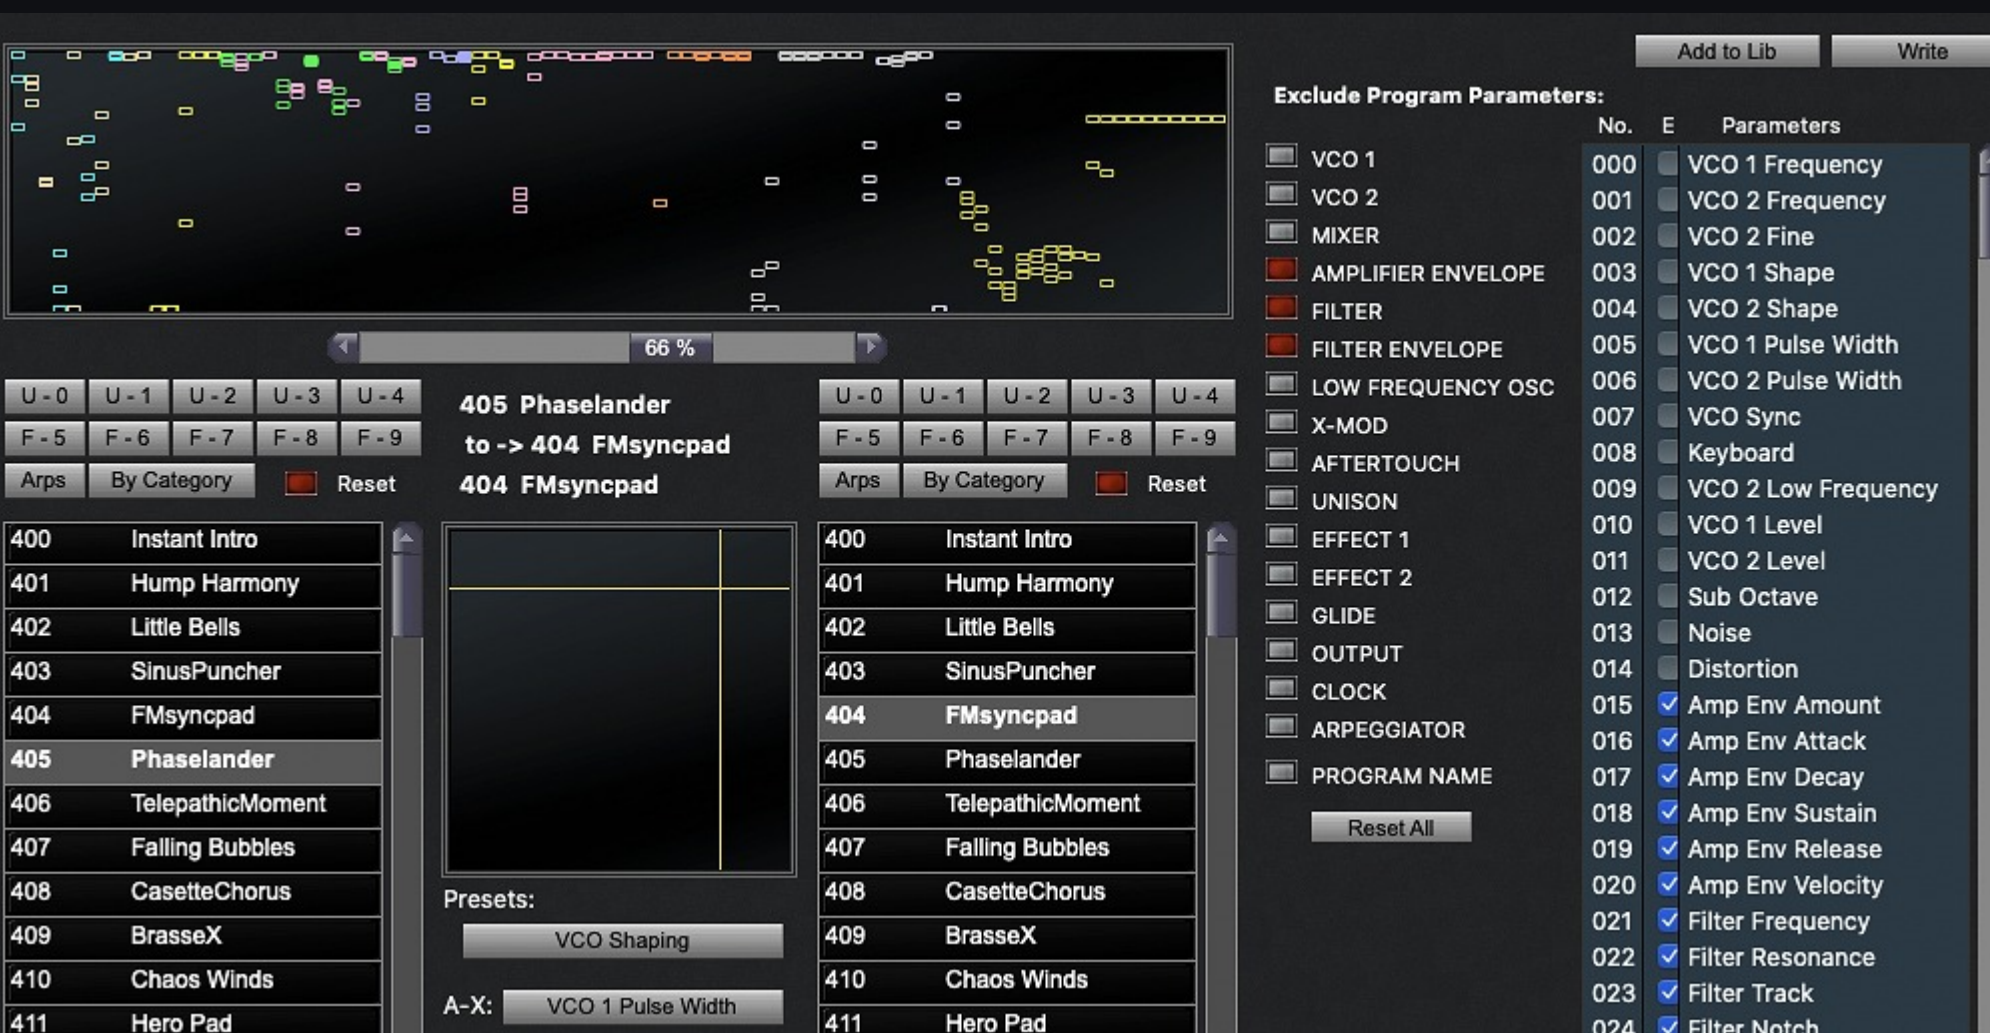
Add to Lib
Write

Exclude Program Parameters:

66 %

| U - 0 | U - 1 | U - 2 | U - 3 | U - 4 |
|---|---|---|---|---|
| F - 5 | F - 6 | F - 7 | F - 8 | F - 9 |

Arps
By Category
Reset

405 Phaselander
to -> 404 FMsyncpad
404 FMsyncpad

| U - 0 | U - 1 | U - 2 | U - 3 | U - 4 |
|---|---|---|---|---|
| F - 5 | F - 6 | F - 7 | F - 8 | F - 9 |

Arps
By Category
Reset

VCO 1
VCO 2
MIXER
AMPLIFIER ENVELOPE
FILTER
FILTER ENVELOPE
LOW FREQUENCY OSC
X-MOD
AFTERTOUCH
UNISON
EFFECT 1
EFFECT 2
GLIDE
OUTPUT
CLOCK
ARPEGGIATOR
PROGRAM NAME
Reset All

| No. | E | Parameters |
|---|---|---|
| 000 | | VCO 1 Frequency |
| 001 | | VCO 2 Frequency |
| 002 | | VCO 2 Fine |
| 003 | | VCO 1 Shape |
| 004 | | VCO 2 Shape |
| 005 | | VCO 1 Pulse Width |
| 006 | | VCO 2 Pulse Width |
| 007 | | VCO Sync |
| 008 | | Keyboard |
| 009 | | VCO 2 Low Frequency |
| 010 | | VCO 1 Level |
| 011 | | VCO 2 Level |
| 012 | | Sub Octave |
| 013 | | Noise |
| 014 | | Distortion |
| 015 | ✓ | Amp Env Amount |
| 016 | ✓ | Amp Env Attack |
| 017 | ✓ | Amp Env Decay |
| 018 | ✓ | Amp Env Sustain |
| 019 | ✓ | Amp Env Release |
| 020 | ✓ | Amp Env Velocity |
| 021 | ✓ | Filter Frequency |
| 022 | ✓ | Filter Resonance |
| 023 | ✓ | Filter Track |
| 024 | ✓ | Filter Notch |

| | |
|---|---|
| 400 | Instant Intro |
| 401 | Hump Harmony |
| 402 | Little Bells |
| 403 | SinusPuncher |
| 404 | FMsyncpad |
| 405 | Phaselander |
| 406 | TelepathicMoment |
| 407 | Falling Bubbles |
| 408 | CasetteChorus |
| 409 | BrasseX |
| 410 | Chaos Winds |
| 411 | Hero Pad |

Presets:
VCO Shaping
A-X: VCO 1 Pulse Width

| | |
|---|---|
| 400 | Instant Intro |
| 401 | Hump Harmony |
| 402 | Little Bells |
| 403 | SinusPuncher |
| 404 | FMsyncpad |
| 405 | Phaselander |
| 406 | TelepathicMoment |
| 407 | Falling Bubbles |
| 408 | CasetteChorus |
| 409 | BrasseX |
| 410 | Chaos Winds |
| 411 | Hero Pad |